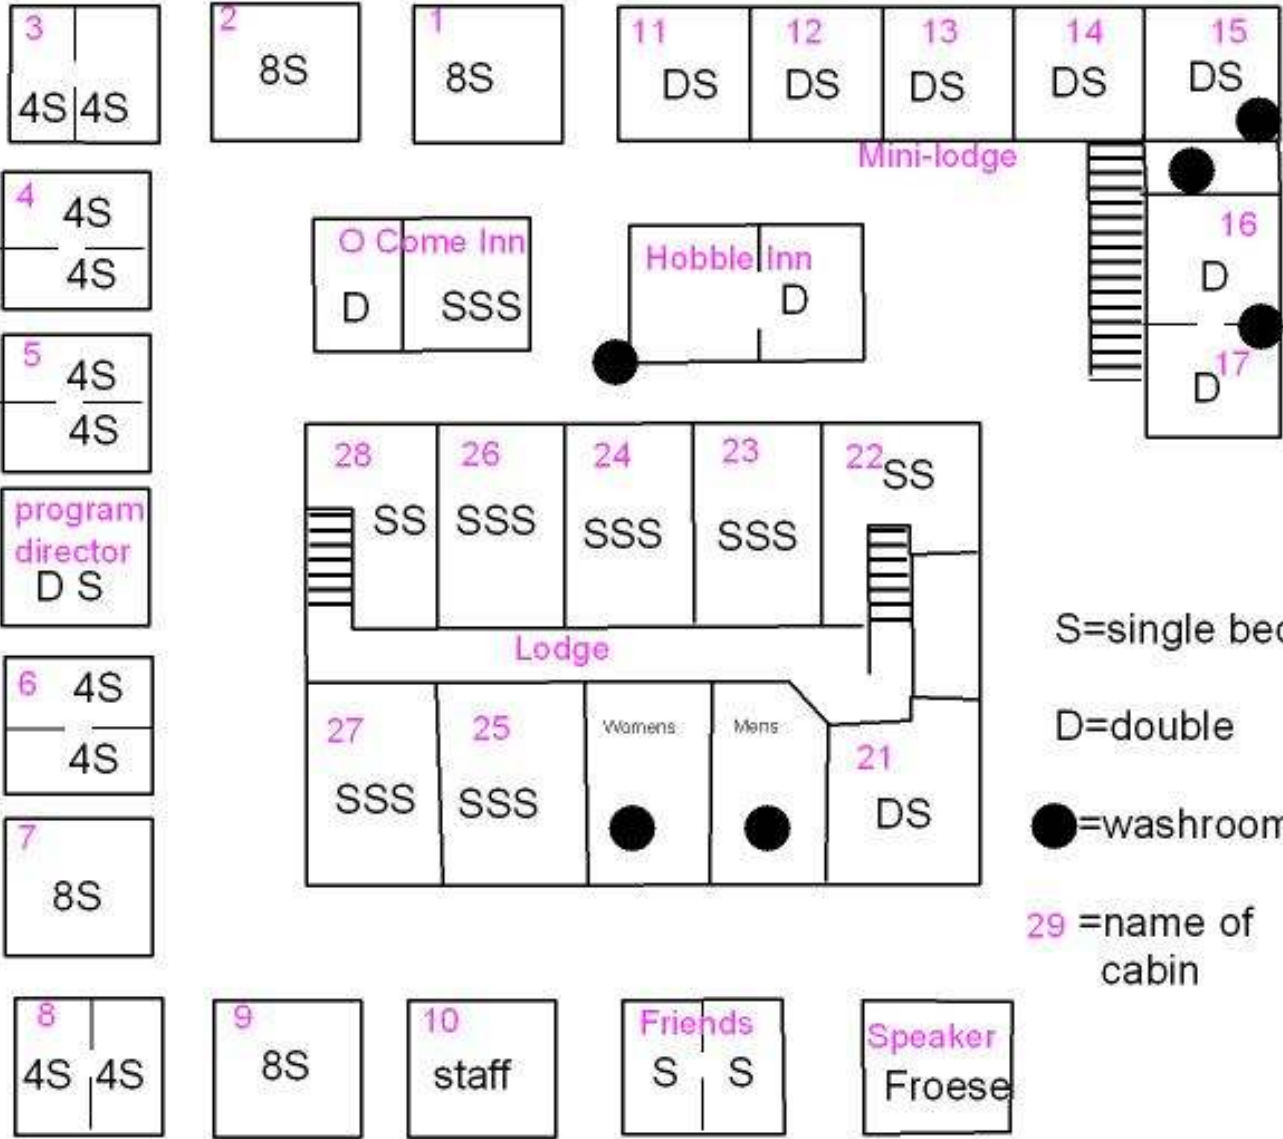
3
4S 4S

2
8S

1
8S

11
DS

12
DS

13
DS

14
DS

15
DS

Mini-lodge

4
4S
4S

O Come Inn
D SSS

Hobble Inn
D

16
D

17
D

5
4S
4S

28
SS

26
SSS

24
SSS

23
SSS

22
SS

program director
D S

Lodge

S=single bed

6
4S
4S

27
SSS

25
SSS

Womens

Mens

21
DS

D=double

=washroom

7
8S

29 =name of cabin

8
4S 4S

9
8S

10
staff

Friends
S S

Speaker
Froese